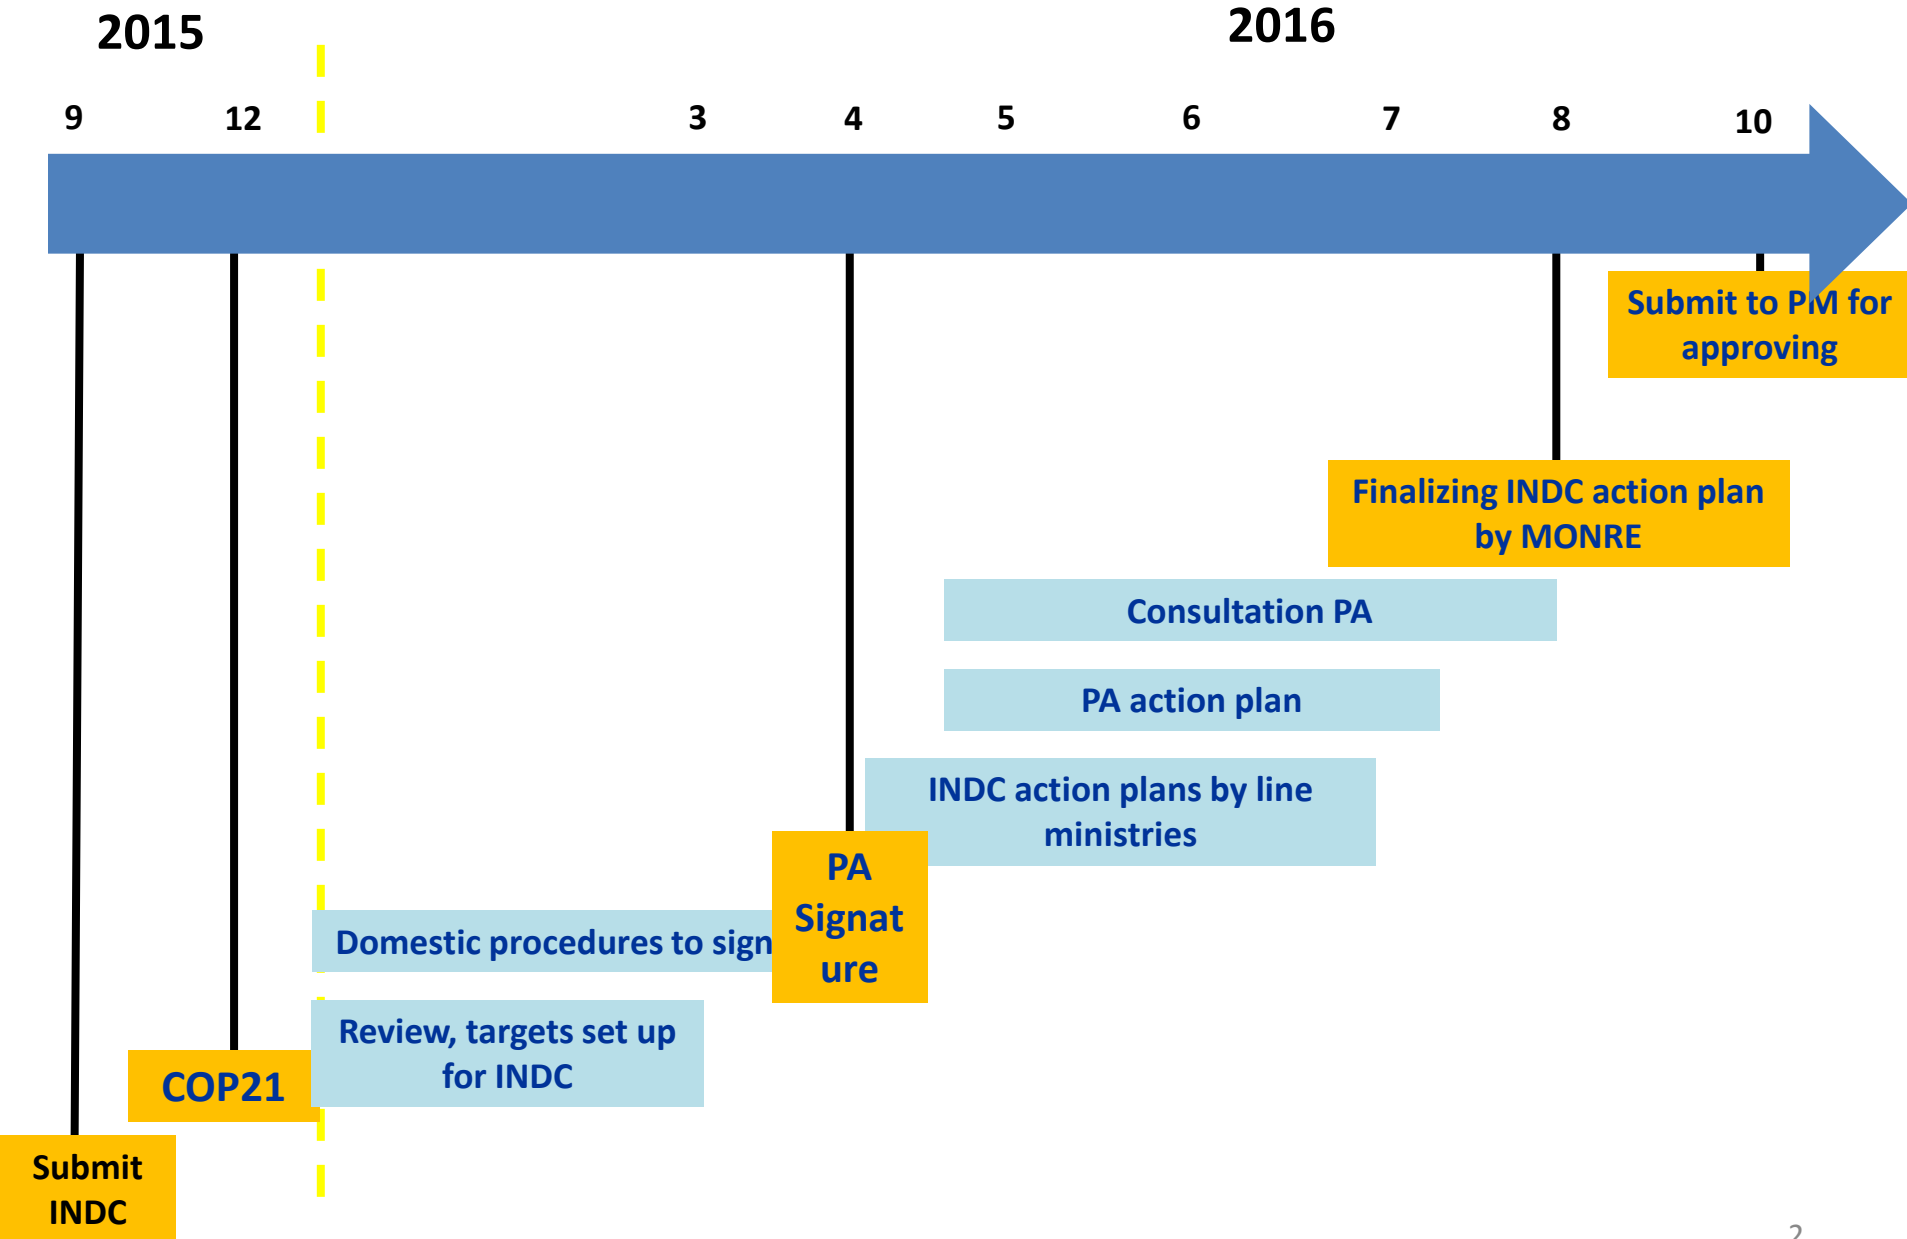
2015

2016

9 12 3 4 5 6 7 8 10

Submit to PM for approving

Finalizing INDC action plan by MONRE

Consultation PA

PA action plan

INDC action plans by line ministries

PA Signat ure

Domestic procedures to sign

Review, targets set up for INDC

COP21

Submit INDC

2